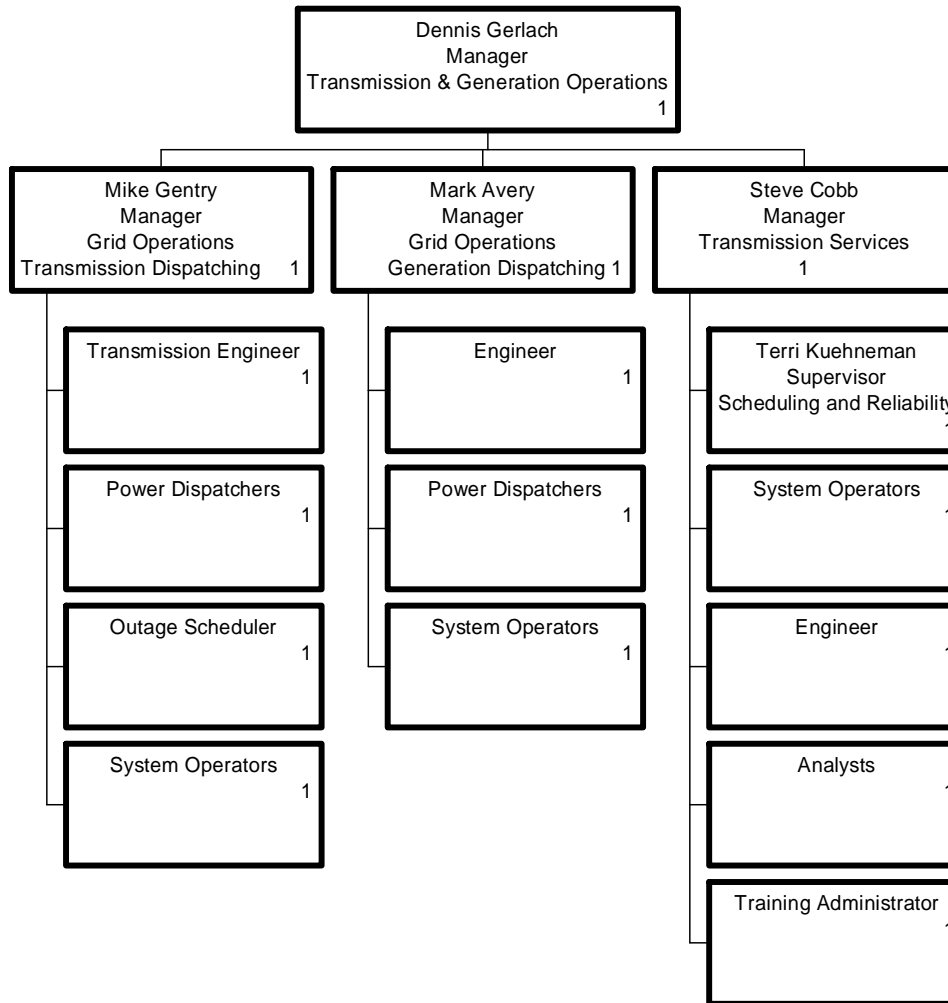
Dennis Gerlach
Manager
Transmission & Generation Operations
1

Mike Gentry
Manager
Grid Operations
Transmission Dispatching 1

Transmission Engineer
1

Power Dispatchers
1

Outage Scheduler
1

System Operators
1

Mark Avery
Manager
Grid Operations
Generation Dispatching 1

Engineer
1

Power Dispatchers
1

System Operators
1

Steve Cobb
Manager
Transmission Services
1

Terri Kuehneman
Supervisor
Scheduling and Reliability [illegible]

System Operators
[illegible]

Engineer
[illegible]

Analysts
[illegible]

Training Administrator
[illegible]